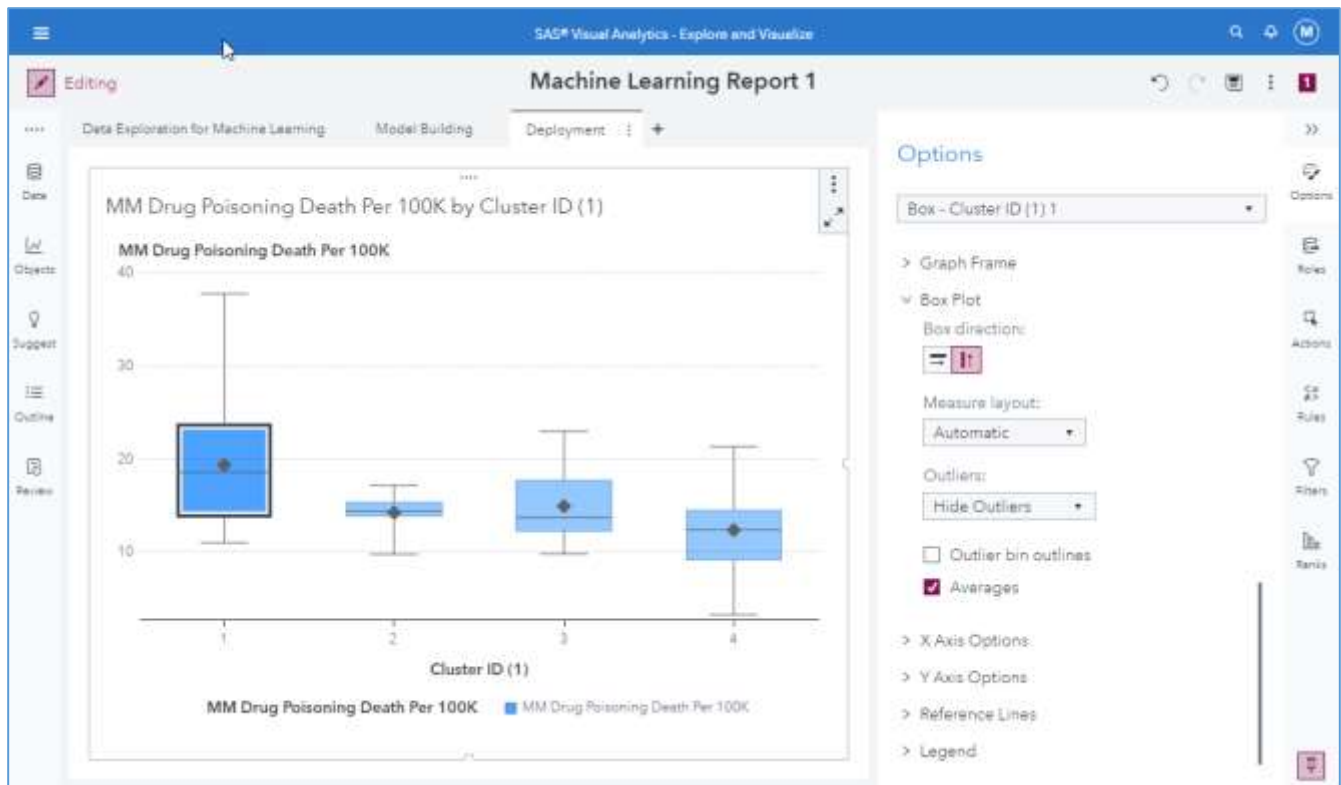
SAS® Visual Analytics - Explore and Visualize

M

Editing

Machine Learning Report 1

1

Data Exploration for Machine Learning

Model Building

Deployment

+

Data

Objects

Suggest

Outline

Review

MM Drug Poisoning Death Per 100K by Cluster ID (1)

MM Drug Poisoning Death Per 100K

40

30

20

10

1

2

3

4

Cluster ID (1)

MM Drug Poisoning Death Per 100K

MM Drug Poisoning Death Per 100K

Options

Box - Cluster ID (1) 1

> Graph Frame

Box Plot

Box direction:

Measure layout:

Automatic

Outliers:

Hide Outliers

Outlier bin outlines

Averages

> X Axis Options

> Y Axis Options

> Reference Lines

> Legend

Options

Roles

Actions

Rules

Filters

Ranks